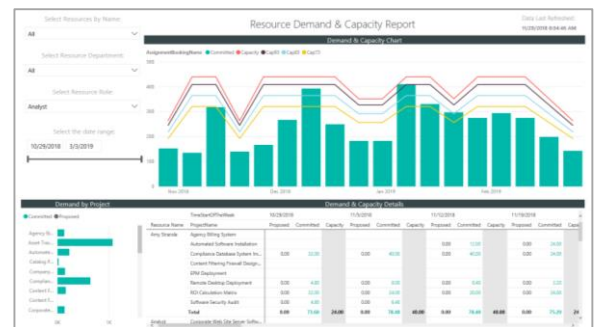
Select Resources by Name:
All

Select Resource Department:
All

Select Resource Role:
Analyst

Select the date range:
10/28/2018 3/3/2019

Resource Demand & Capacity Report

Data Last Refreshed:
11/28/2018 8:04:46 AM

Demand & Capacity Chart

AssignmentBookingName ● Committed ● Capacity ● Cap80 ● Cap90 ● Cap70

400
300
200
100
0

Nov 2018 Dec 2018 Jan 2019 Feb 2019

Demand by Project

● Committed ● Proposed

Agency Ri...
Asset Trac...
Automate...
Catalog P...
Company...
Complian...
Content F...
Content F...
Corporate...

0 50

Demand & Capacity Details

| | TimeStartOfTheWeek | 10/28/2018 | | | 11/4/2018 | | | 11/11/2018 | | | 11/18/2018 | | |
|---|---|---|---|---|---|---|---|---|---|---|---|---|---|
| Resource Name | ProjectName | Proposed | Committed | Capacity | Proposed | Committed | Capacity | Proposed | Committed | Capacity | Proposed | Committed | Capacity |
| Amy Strande | Agency Rating System | | | | | | | | | | | | |
| | Automated Software Installation | | | | | | | | | | 0.00 | 12.00 | |
| | Compliance Database System Im... | 0.00 | 32.00 | | 0.00 | 40.00 | | 0.00 | 40.00 | | 0.00 | 40.00 | |
| | Content Filtering Firewall Design... | | | | | | | | | | | | |
| | EPM Deployment | | | | | | | | | | | | |
| | Remote Desktop Deployment | 0.00 | 4.00 | | 0.00 | 4.00 | | 0.00 | 4.00 | | 0.00 | 4.00 | |
| | ROI Calculation Matrix | 0.00 | 20.00 | | 0.00 | 20.00 | | 0.00 | 20.00 | | 0.00 | 20.00 | |
| | Software Security Audit | 0.00 | 4.00 | | 0.00 | 4.00 | | 0.00 | 4.00 | | 0.00 | 4.00 | |
| | Total | 0.00 | 73.00 | 24.00 | 0.00 | 77.00 | 40.00 | 0.00 | 78.00 | 40.00 | 0.00 | 75.00 | 40.00 |
| Anal... | Corporate Web Site Store Softw... | | | | | | | | | | | | |